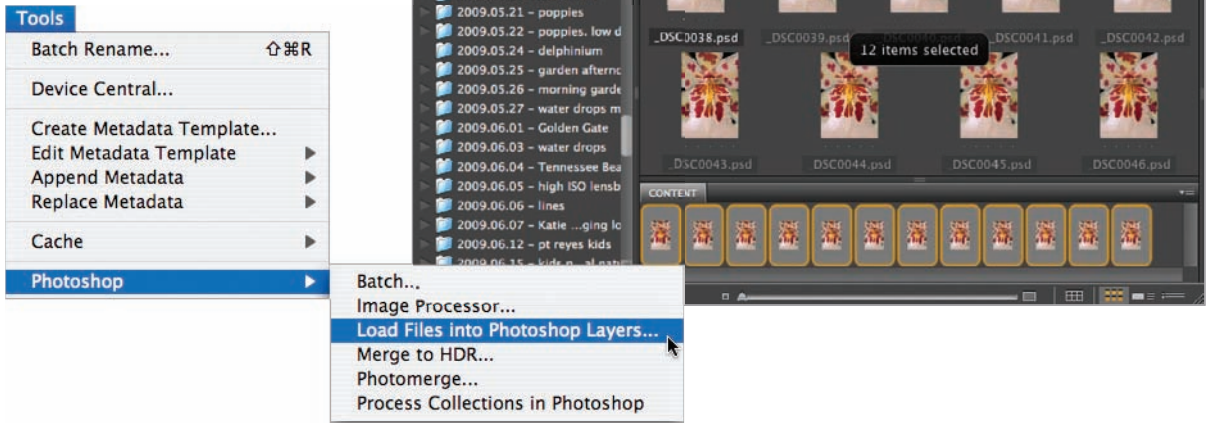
Tools
Batch Rename... ⇧⌘R
Device Central...
Create Metadata Template...
Edit Metadata Template
Append Metadata
Replace Metadata
Cache
Photoshop

Batch...
Image Processor...
Load Files into Photoshop Layers...
Merge to HDR...
Photomerge...
Process Collections in Photoshop

2009.05.21 – poppies
2009.05.22 – poppies. low d
2009.05.24 – delphinium
2009.05.25 – garden afternc
2009.05.26 – morning garde
2009.05.27 – water drops m
2009.06.01 – Golden Gate
2009.06.03 – water drops
2009.06.04 – Tennessee Bea
2009.06.05 – high ISO lensb
2009.06.06 – lines
2009.06.07 – Katie ...ging lo
2009.06.12 – pt reyes kids
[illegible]

_DSC0038.psd
_DSC0039.psd
12 items selected
_DSC0041.psd
_DSC0042.psd
_DSC0043.psd
DSC0044.psd
DSC0045.psd
DSC0046.psd
CONTENT